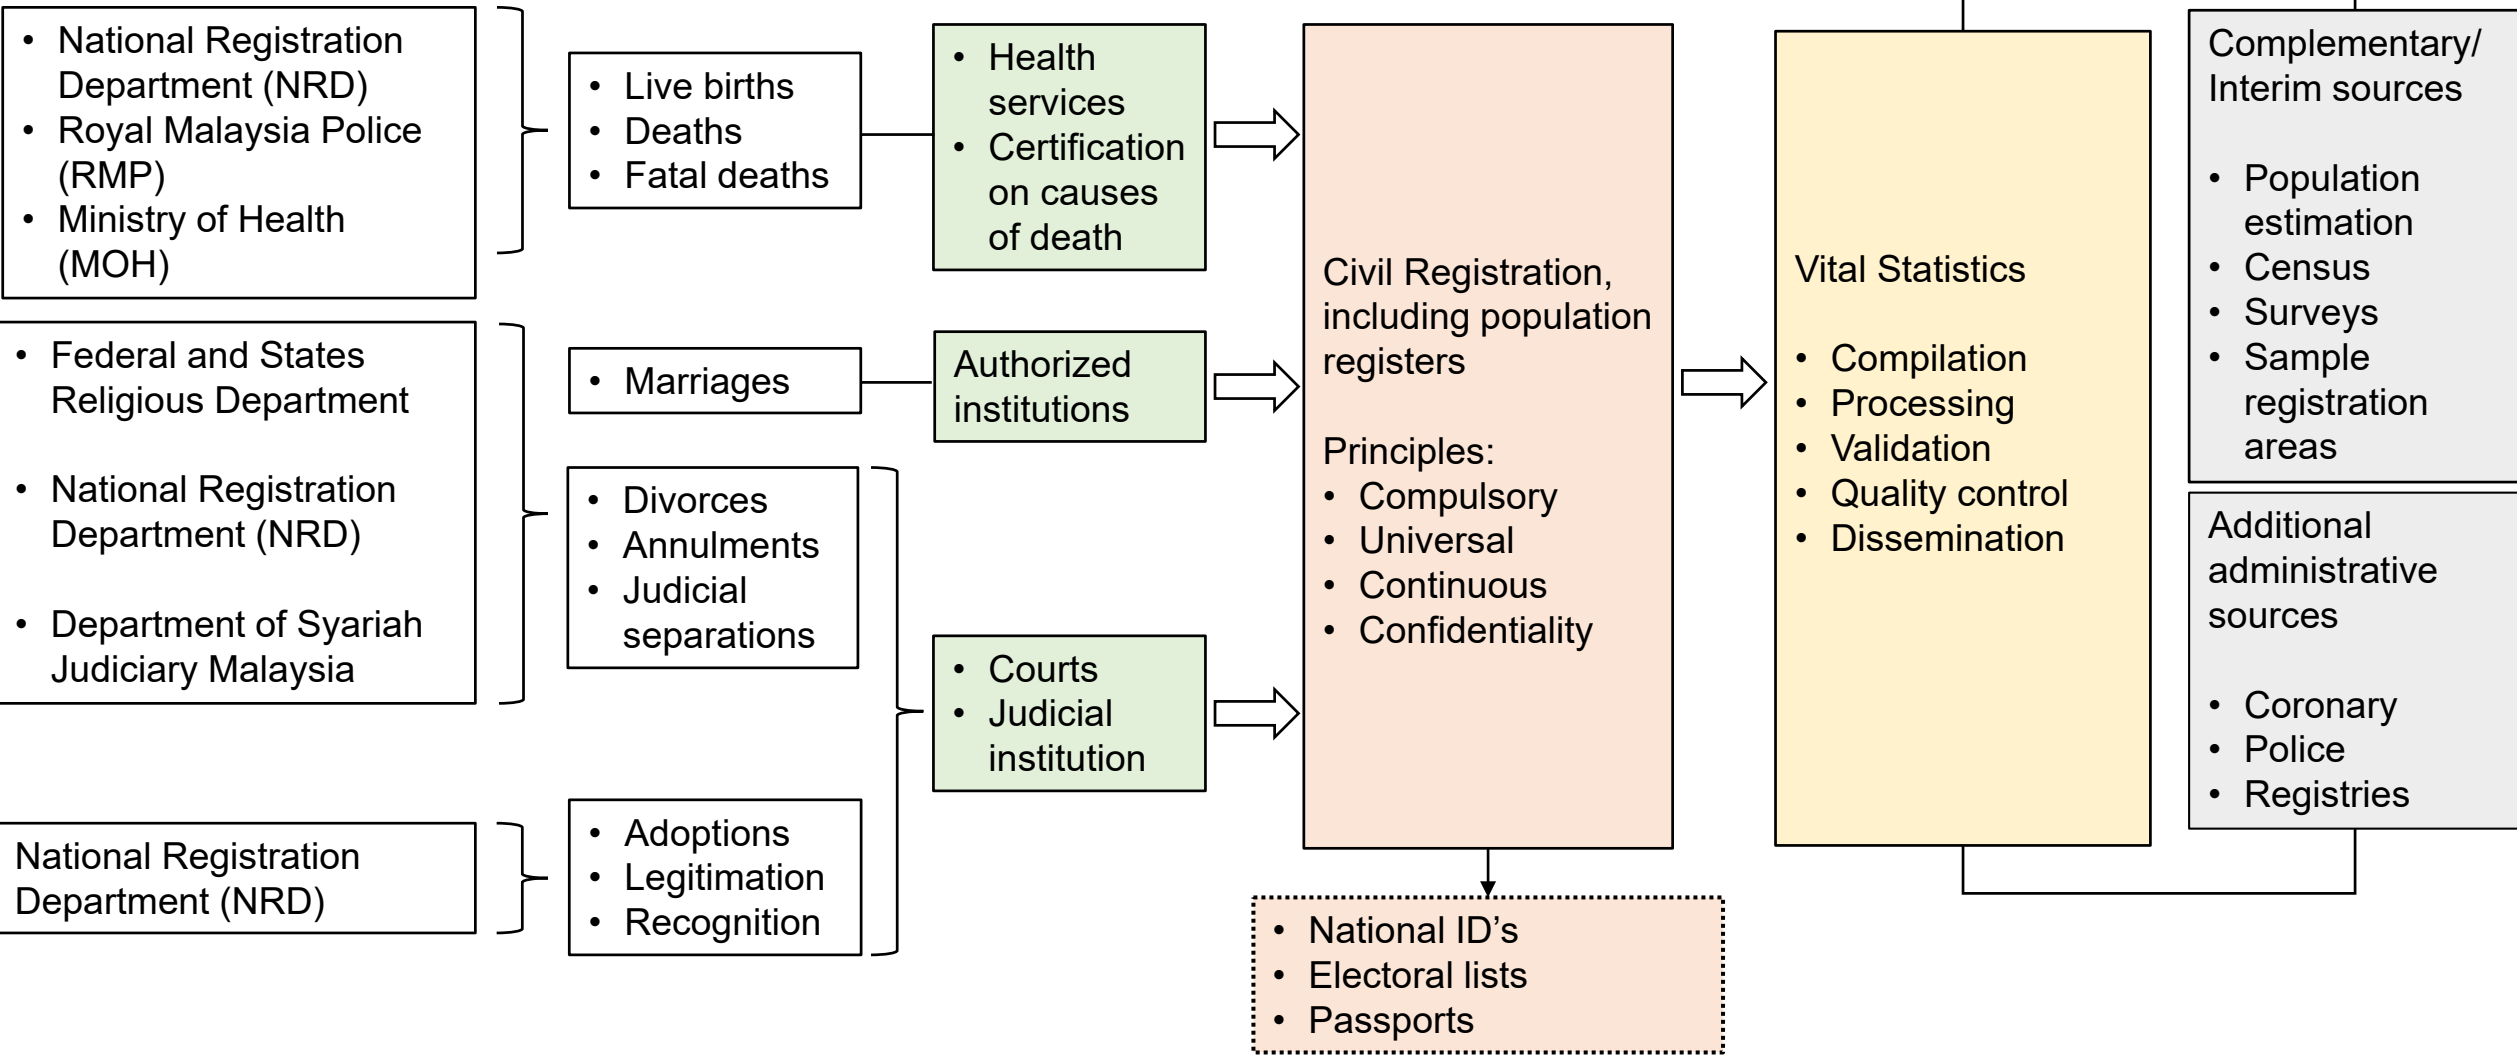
- National Registration Department (NRD)
- Royal Malaysia Police (RMP)
- Ministry of Health (MOH)

- Live births
- Deaths
- Fatal deaths

- Health services
- Certification on causes of death

- Federal and States Religious Department
- National Registration Department (NRD)
- Department of Syariah Judiciary Malaysia

- Marriages

Authorized institutions

- Divorces
- Annulments
- Judicial separations

- Courts
- Judicial institution

National Registration Department (NRD)

- Adoptions
- Legitimation
- Recognition

Civil Registration, including population registers

Principles:
- Compulsory
- Universal
- Continuous
- Confidentiality

- National ID’s
- Electoral lists
- Passports

Vital Statistics

- Compilation
- Processing
- Validation
- Quality control
- Dissemination

Complementary/ Interim sources

- Population estimation
- Census
- Surveys
- Sample registration areas

Additional administrative sources

- Coronary
- Police
- Registries